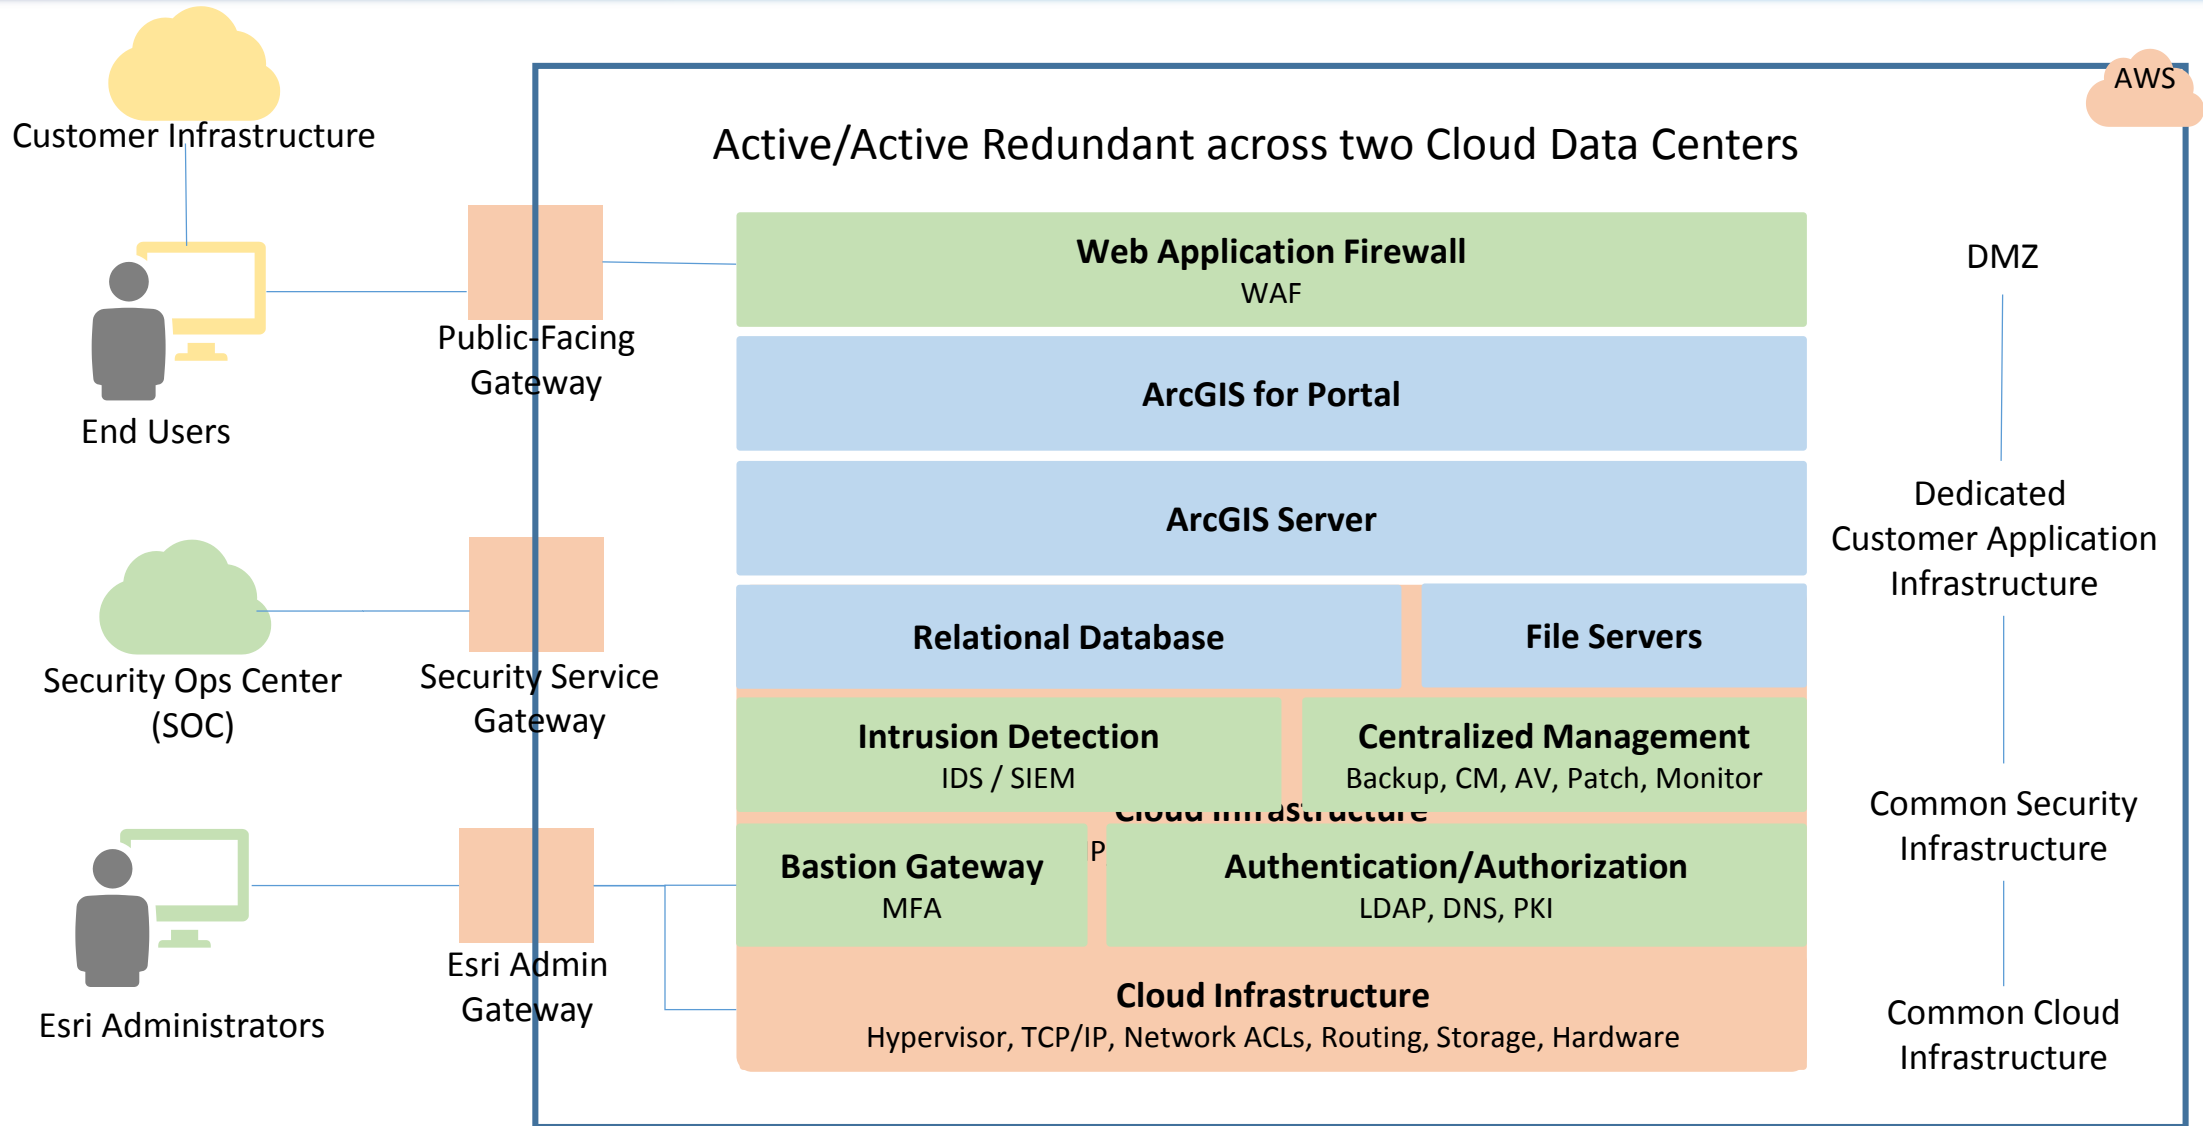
Customer Infrastructure

End Users

Public-Facing Gateway

Security Ops Center (SOC)

Security Service Gateway

Esri Administrators

Esri Admin Gateway

AWS

Active/Active Redundant across two Cloud Data Centers

**Web Application Firewall**
WAF

**ArcGIS for Portal**

**ArcGIS Server**

**Relational Database**

**File Servers**

**Intrusion Detection**
IDS / SIEM

**Centralized Management**
Backup, CM, AV, Patch, Monitor

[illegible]

**Bastion Gateway**
MFA

P

**Authentication/Authorization**
LDAP, DNS, PKI

**Cloud Infrastructure**
Hypervisor, TCP/IP, Network ACLs, Routing, Storage, Hardware

DMZ

Dedicated Customer Application Infrastructure

Common Security Infrastructure

Common Cloud Infrastructure